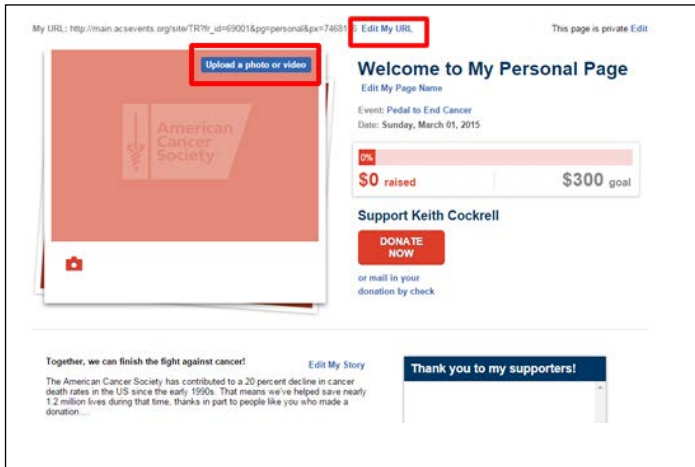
My URL: http://main.acsevents.org/site/TR?fr_id=69001&pg=personal&px=746815 Edit My URL

This page is private Edit

Upload a photo or video

American Cancer Society

Welcome to My Personal Page

Edit My Page Name

Event: Pedal to End Cancer

Date: Sunday, March 01, 2015

0%

$0 raised

$300 goal

Support Keith Cockrell

DONATE NOW

or mail in your donation by check

Together, we can finish the fight against cancer!

Edit My Story

The American Cancer Society has contributed to a 20 percent decline in cancer death rates in the US since the early 1990s. That means we've helped save nearly 1.2 million lives during that time, thanks in part to people like you who made a donation....

Thank you to my supporters!